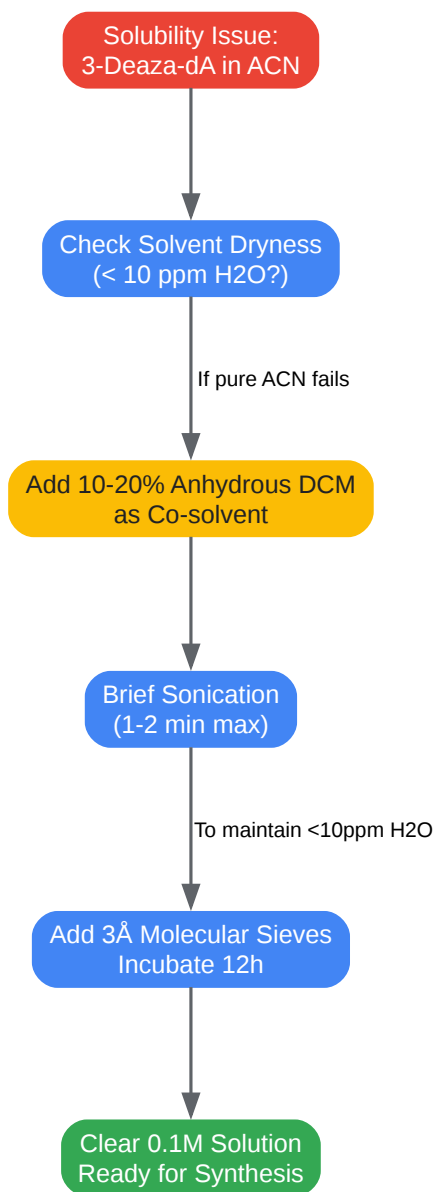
Solubility Issue:
3-Deaza-dA in ACN

Check Solvent Dryness
(< 10 ppm H2O?)

If pure ACN fails

Add 10-20% Anhydrous DCM
as Co-solvent

Brief Sonication
(1-2 min max)

To maintain <10ppm H2O

Add 3Å Molecular Sieves
Incubate 12h

Clear 0.1M Solution
Ready for Synthesis